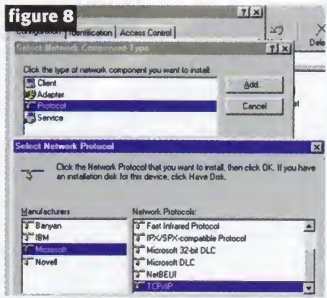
figure 8

?|X

Configuration | Identification | Access Control |

Dele

Select Network Component Type

?|X

Click the type of network component you want to install:

Client

Adapter

Protocol

Service

Add...

Cancel

Select Network Protocol

X

Click the Network Protocol that you want to install, then click OK. If you have an installation disk for this device, click Have Disk.

Manufacturers

Banyan

IBM

Microsoft

Novell

Network Protocols:

Fast Infrared Protocol

IPX/SPX-compatible Protocol

Microsoft 32-bit DLC

Microsoft DLC

NetBEUI

TCP/IP